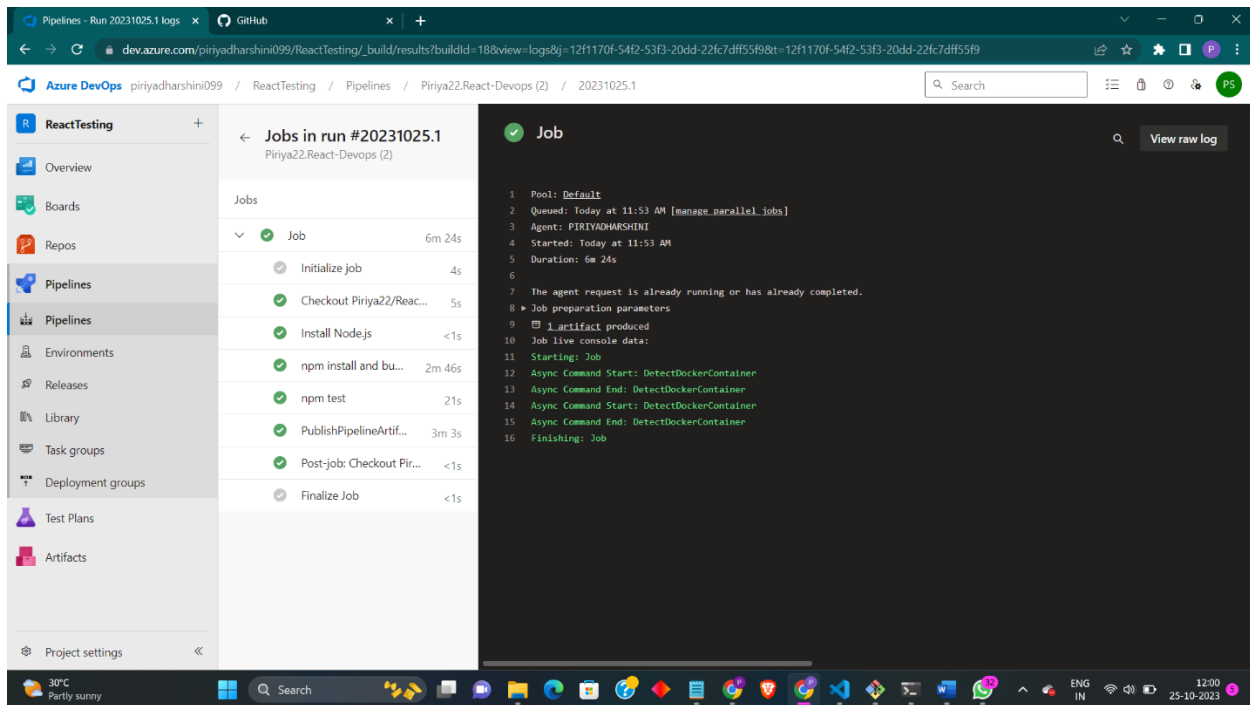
Pipelines - Run 20231025.1 logs ×
GitHub ×
+

dev.azure.com/piriyadharshini099/ReactTesting/_build/results?buildId=18&view=logs&j=12f1170f-54f2-53f3-20dd-22fc7dff55f9&t=12f1170f-54f2-53f3-20dd-22fc7dff55f9

Azure DevOps piriyadharshini099 / ReactTesting / Pipelines / Piriya22.React-Devops (2) / 20231025.1
Search
PS

ReactTesting +
Overview
Boards
Repos
Pipelines
Pipelines
Environments
Releases
Library
Task groups
Deployment groups
Test Plans
Artifacts
Project settings

Jobs in run #20231025.1
Piriya22.React-Devops (2)

Jobs

| Job | 6m 24s |
|---|---|
| Initialize job | 4s |
| Checkout Piriya22/React... | 5s |
| Install Node.js | <1s |
| npm install and bu... | 2m 46s |
| npm test | 21s |
| PublishPipelineArtif... | 3m 3s |
| Post-job: Checkout Pir... | <1s |
| Finalize Job | <1s |

Job
View raw log

1 Pool: Default
2 Queued: Today at 11:53 AM [manage parallel jobs]
3 Agent: PIRIYADHARSHINI
4 Started: Today at 11:53 AM
5 Duration: 6m 24s
6
7 The agent request is already running or has already completed.
8 ▸ Job preparation parameters
9 1 artifact produced
10 Job live console data:
11 Starting: Job
12 Async Command Start: DetectDockerContainer
13 Async Command End: DetectDockerContainer
14 Async Command Start: DetectDockerContainer
15 Async Command End: DetectDockerContainer
16 Finishing: Job

30°C
Partly sunny
Search
ENG
IN
12:00
25-10-2023